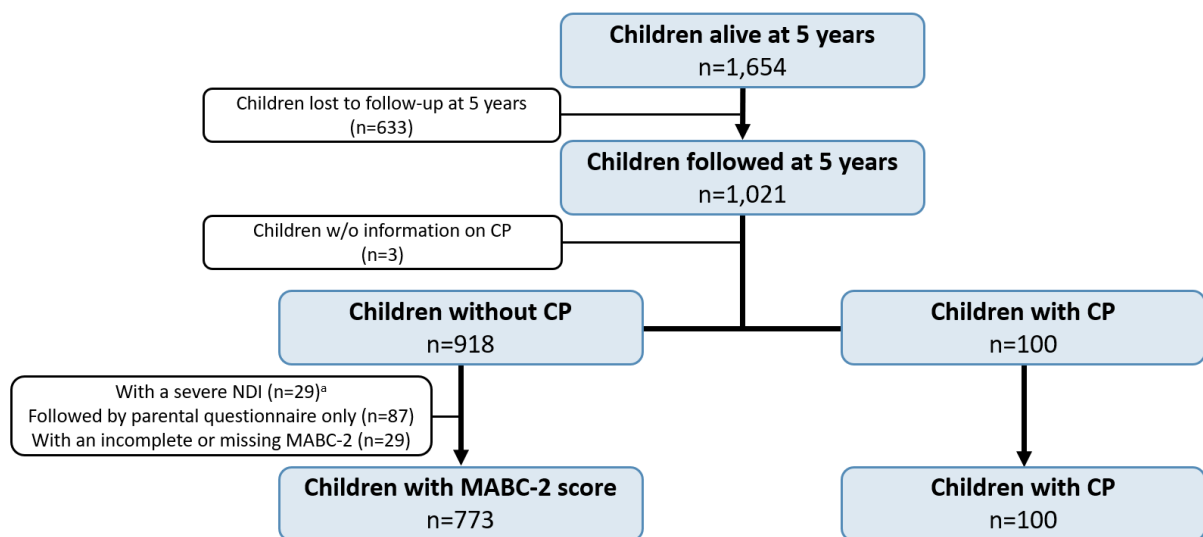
Children alive at 5 years
n=1,654

Children lost to follow-up at 5 years
(n=633)

Children followed at 5 years
n=1,021

Children w/o information on CP
(n=3)

Children without CP
n=918

Children with CP
n=100

With a severe NDI (n=29)$^{a}$
Followed by parental questionnaire only (n=87)
With an incomplete or missing MABC-2 (n=29)

Children with MABC-2 score
n=773

Children with CP
n=100